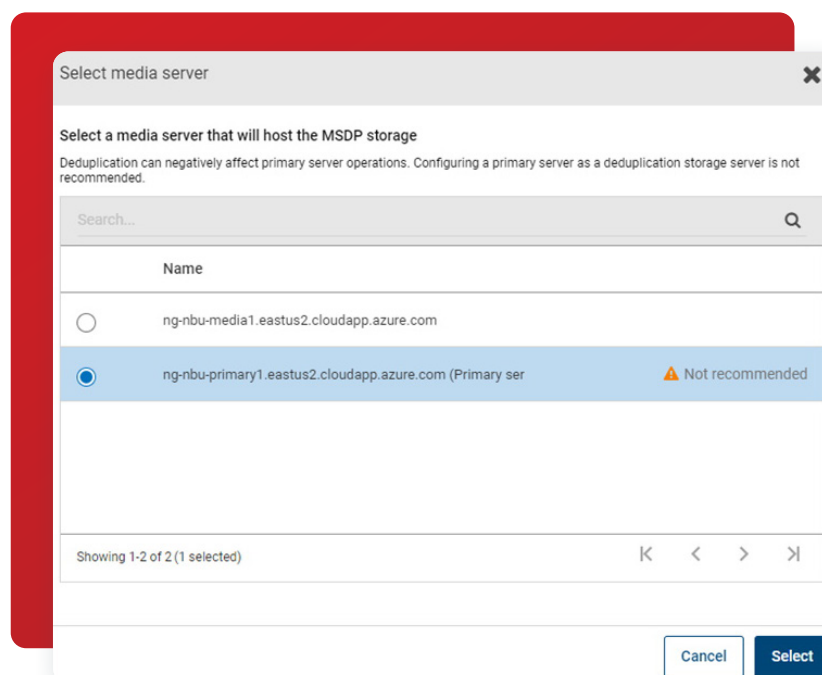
Select media server

Select a media server that will host the MSDP storage

Deduplication can negatively affect primary server operations. Configuring a primary server as a deduplication storage server is not recommended.

Search...

| | Name | |
|---|---|---|
| ○ | ng-nbu-media1.eastus2.cloudapp.azure.com | |
| ● | ng-nbu-primary1.eastus2.cloudapp.azure.com (Primary ser | Not recommended |

Showing 1-2 of 2 (1 selected)

Cancel
Select